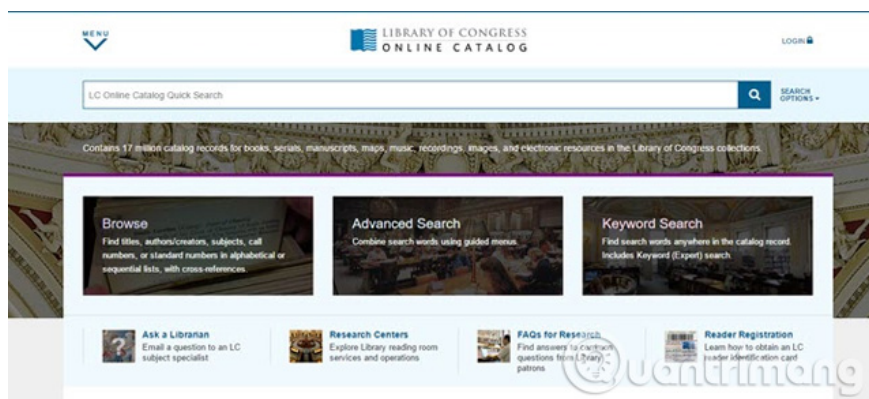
MENU

LIBRARY OF CONGRESS
ONLINE CATALOG

LOGIN

LC Online Catalog Quick Search

SEARCH OPTIONS

Contains 17 million catalog records for books, serials, manuscripts, maps, music, recordings, images, and electronic resources in the Library of Congress collections.

Browse
Find titles, authors/creators, subjects, call numbers, or standard numbers in alphabetical or sequential lists, with cross-references.

Advanced Search
Combine search words using guided menus.

Keyword Search
Find search words anywhere in the catalog record. Includes Keyword (Expert) search.

Ask a Librarian
Email a question to an LC subject specialist

Research Centers
Explore Library reading room services and operations

FAQs for Research
Find answers to common questions from Library patrons

Reader Registration
Learn how to obtain an LC reader identification card

uantrimang